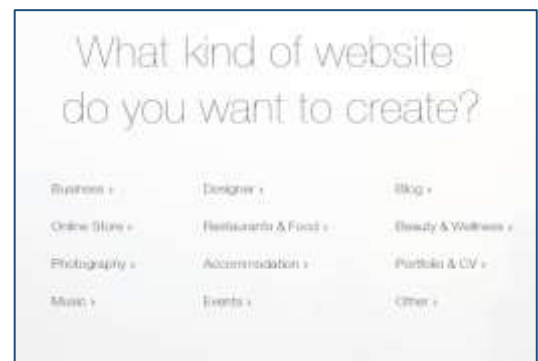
What kind of website do you want to create?

Business ›
Designer ›
Blog ›
Online Store ›
Restaurants & Food ›
Beauty & Wellness ›
Photography ›
Accommodation ›
Portfolio & CV ›
Music ›
Events ›
Other ›